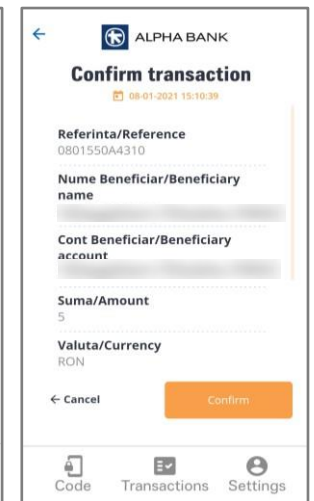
←

ALPHA BANK

Confirm transaction

08-01-2021 15:10:39

Referinta/Reference
0801550A4310

Nume Beneficiar/Beneficiary name
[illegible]

Cont Beneficiar/Beneficiary account
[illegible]

Suma/Amount
5

Valuta/Currency
RON

← Cancel

Confirm

Code

Transactions

Settings